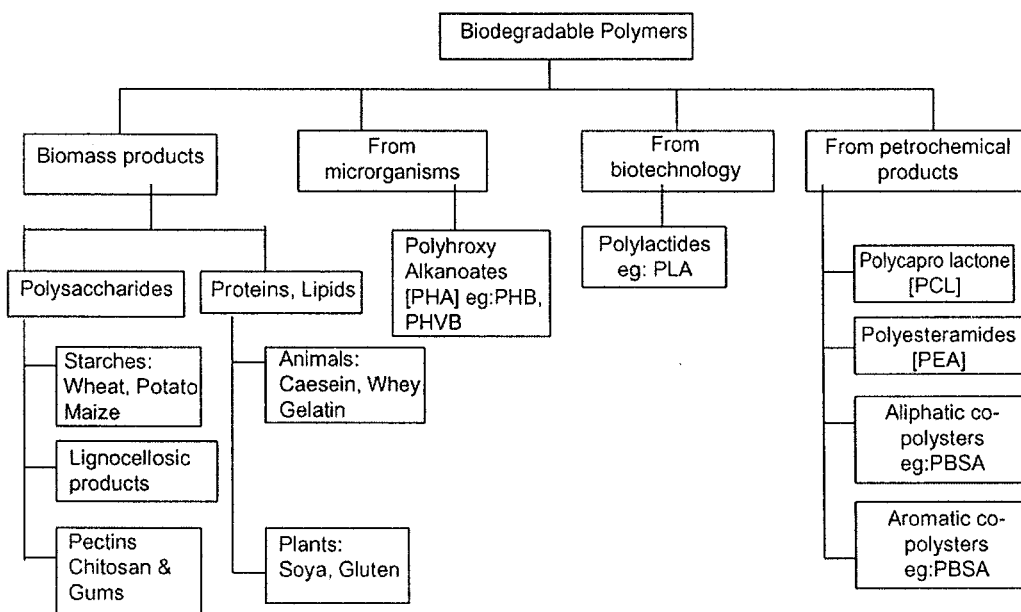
Biodegradable Polymers

Biomass products

From microrganisms

From biotechnology

From petrochemical products

Polysaccharides

Proteins, Lipids

Polyhroxy Alkanoates [PHA] eg:PHB, PHVB

Polylactides eg: PLA

Starches: Wheat, Potato Maize

Lignocellosic products

Pectins Chitosan & Gums

Animals: Caesein, Whey, Gelatin

Plants: Soya, Gluten

Polycapro lactone [PCL]

Polyesteramides [PEA]

Aliphatic co-polysters eg:PBSA

Aromatic co-polysters eg:PBSA